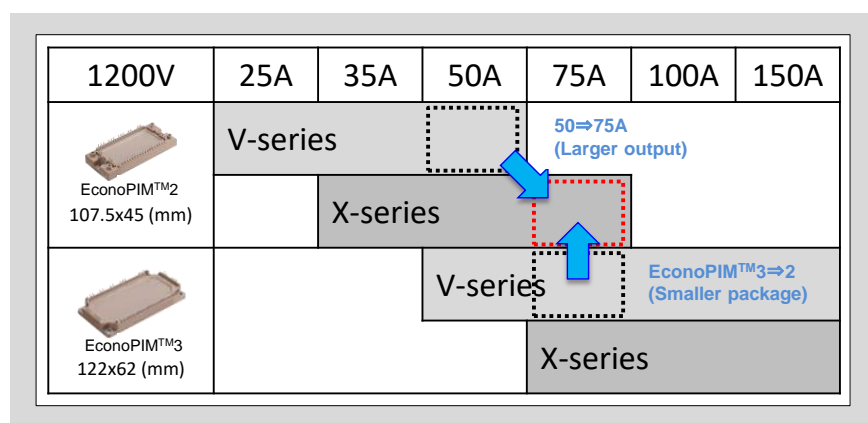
| 1200V | 25A | 35A | 50A | 75A | 100A | 150A |
|---|---|---|---|---|---|---|
| EconoPIM$^{TM}$2 107.5x45 (mm) | V-series | | | 50⇒75A (Larger output) | | |
| | | X-series | | | | |
| EconoPIM$^{TM}$3 122x62 (mm) | | | V-series | | EconoPIM$^{TM}$3⇒2 (Smaller package) | |
| | | | | X-series | | |